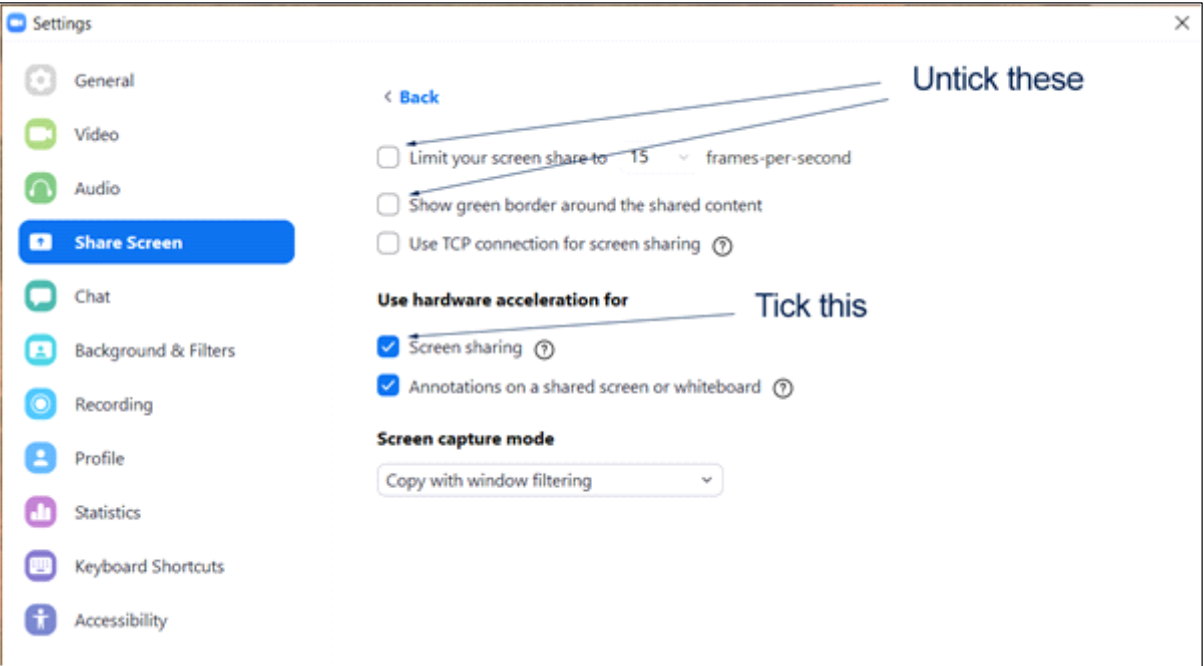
Settings

General
Video
Audio
Share Screen
Chat
Background & Filters
Recording
Profile
Statistics
Keyboard Shortcuts
Accessibility

< Back

Untick these

Limit your screen share to 15 frames-per-second

Show green border around the shared content

Use TCP connection for screen sharing ?

Use hardware acceleration for

Tick this

Screen sharing ?

Annotations on a shared screen or whiteboard ?

Screen capture mode

Copy with window filtering